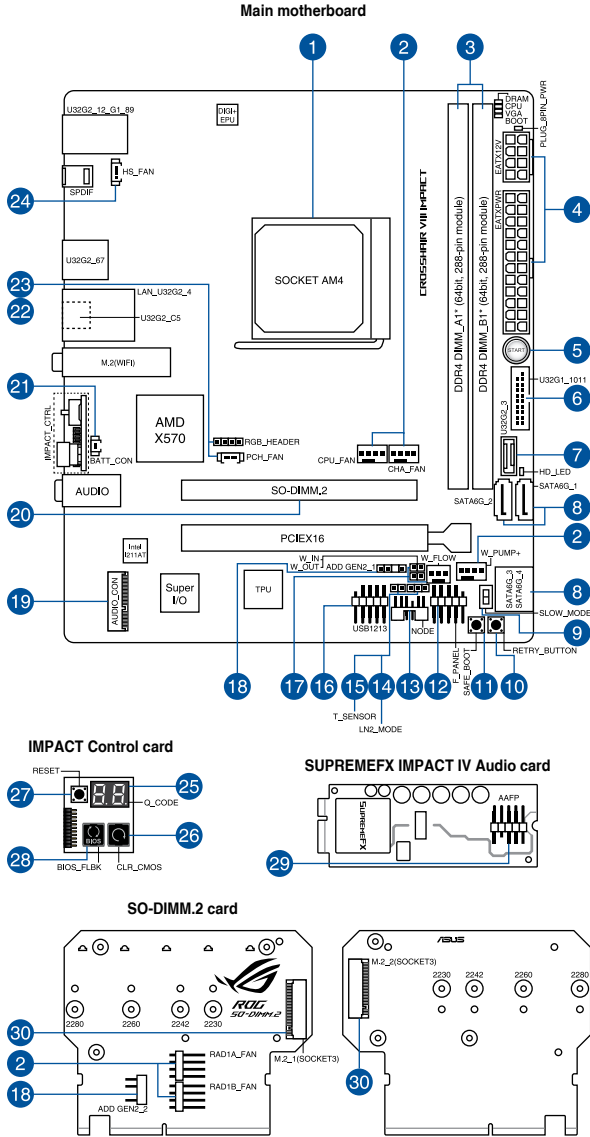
Main motherboard

1
2
3
DRAM
CPU
VGA
BOOT
PLUG_8PIN_PWR
U32G2_12_G1_89
DIGI+ EPU
EATX12V
HS_FAN
SPDIF
24
4
EATXPWR
CROSSHAIR VIII IMPACT
SOCKET AM4
U32G2_67
DDR4 DIMM_A1* (64bit, 288-pin module)
DDR4 DIMM_B1* (64bit, 288-pin module)
23
LAN_U32G2_4
22
U32G2_C5
START
5
M.2(WIFI)
U32G1_1011
21
6
U32G2_3
AMD X570
IMPACT_CTRL
RGB_HEADER
PCH_FAN
7
BATT_CON
CPU_FAN
CHA_FAN
HD_LED
SATA6G_1
AUDIO
SATA6G_2
8
SO-DIMM.2
20
PCIEX16
2
Intel I211AT
W_IN
W_OUT
ADD GEN2_1
W_FLOW
W_PUMP+
SATA6G_3
SATA6G_4
8
AUDIO_CON
Super I/O
TPU
SLOW_MODE
19
9
USB1213
NODE
F_PANEL
SAFE_BOOT
RETRY_BUTTON
18
17
16
15
14
13
12
11
10
T_SENSOR
LN2_MODE

IMPACT Control card

RESET
27
25
Q_CODE
26
28
BIOS_FLBK
BIOS
CLR_CMOS

SUPREMEFX IMPACT IV Audio card

SUPREMEFX
AAFP
29

SO-DIMM.2 card

ROG SO-DIMM.2
2280
2260
2242
2230
30
M.2_1(SOCKET3)
2
RAD1A_FAN
RAD1B_FAN
18
ADD GEN2_2
ASUS
M.2_2(SOCKET3)
2230
2242
2260
2280
30